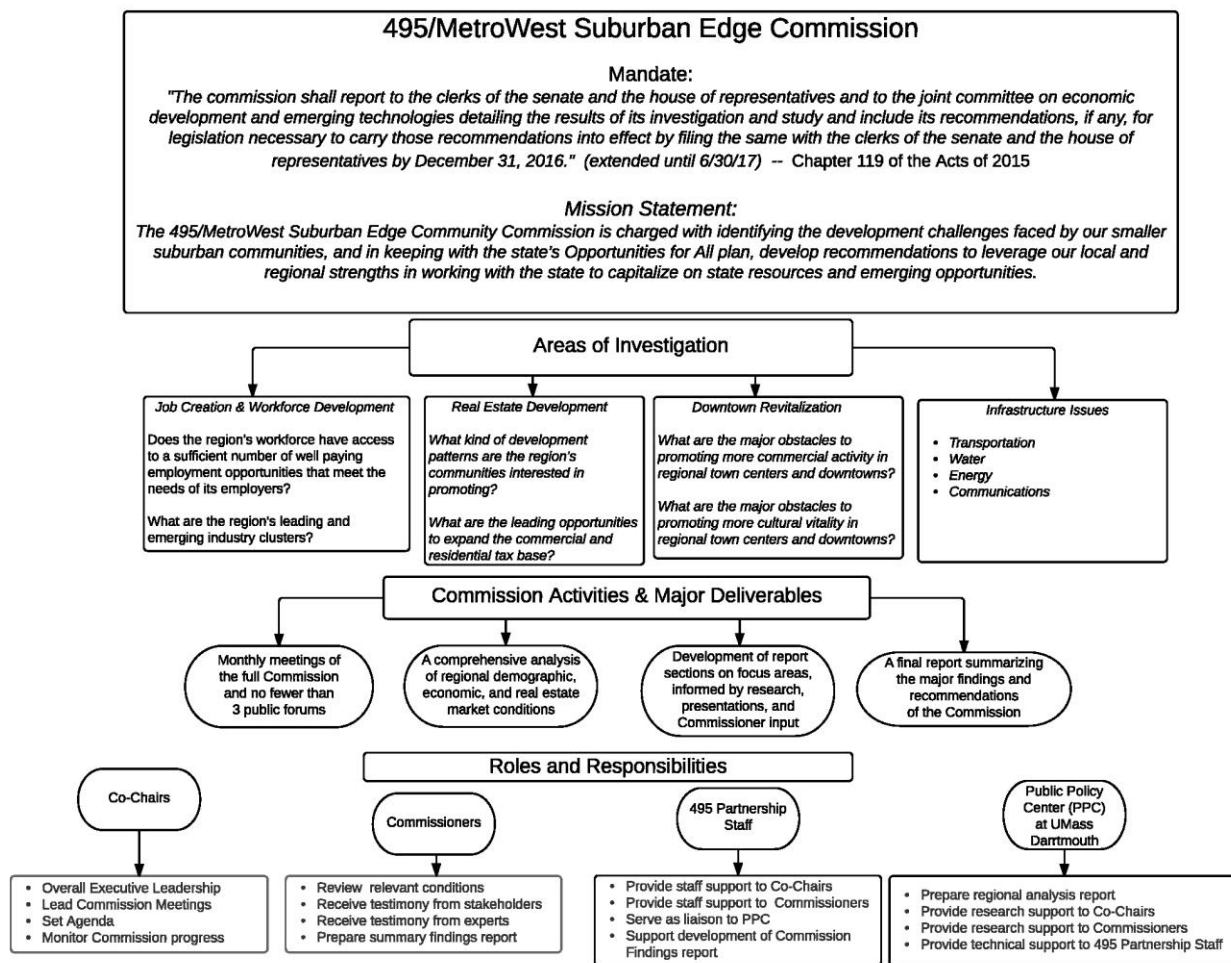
495/MetroWest Suburban Edge Commission

Mandate:
"The commission shall report to the clerks of the senate and the house of representatives and to the joint committee on economic development and emerging technologies detailing the results of its investigation and study and include its recommendations, if any, for legislation necessary to carry those recommendations into effect by filing the same with the clerks of the senate and the house of representatives by December 31, 2016." (extended until 6/30/17) -- Chapter 119 of the Acts of 2015

Mission Statement:
The 495/MetroWest Suburban Edge Community Commission is charged with identifying the development challenges faced by our smaller suburban communities, and in keeping with the state's Opportunities for All plan, develop recommendations to leverage our local and regional strengths in working with the state to capitalize on state resources and emerging opportunities.

Areas of Investigation

Job Creation & Workforce Development

Does the region's workforce have access to a sufficient number of well paying employment opportunities that meet the needs of its employers?

What are the region's leading and emerging industry clusters?

Real Estate Development

What kind of development patterns are the region's communities interested in promoting?

What are the leading opportunities to expand the commercial and residential tax base?

Downtown Revitalization

What are the major obstacles to promoting more commercial activity in regional town centers and downtowns?

What are the major obstacles to promoting more cultural vitality in regional town centers and downtowns?

Infrastructure Issues

• Transportation
• Water
• Energy
• Communications

Commission Activities & Major Deliverables

Monthly meetings of the full Commission and no fewer than 3 public forums

A comprehensive analysis of regional demographic, economic, and real estate market conditions

Development of report sections on focus areas, informed by research, presentations, and Commissioner input

A final report summarizing the major findings and recommendations of the Commission

Roles and Responsibilities

Co-Chairs

• Overall Executive Leadership
• Lead Commission Meetings
• Set Agenda
• Monitor Commission progress

Commissioners

• Review relevant conditions
• Receive testimony from stakeholders
• Receive testimony from experts
• Prepare summary findings report

495 Partnership Staff

• Provide staff support to Co-Chairs
• Provide staff support to Commissioners
• Serve as liaison to PPC
• Support development of Commission Findings report

Public Policy Center (PPC) at UMass Dartmouth

• Prepare regional analysis report
• Provide research support to Co-Chairs
• Provide research support to Commissioners
• Provide technical support to 495 Partnership Staff